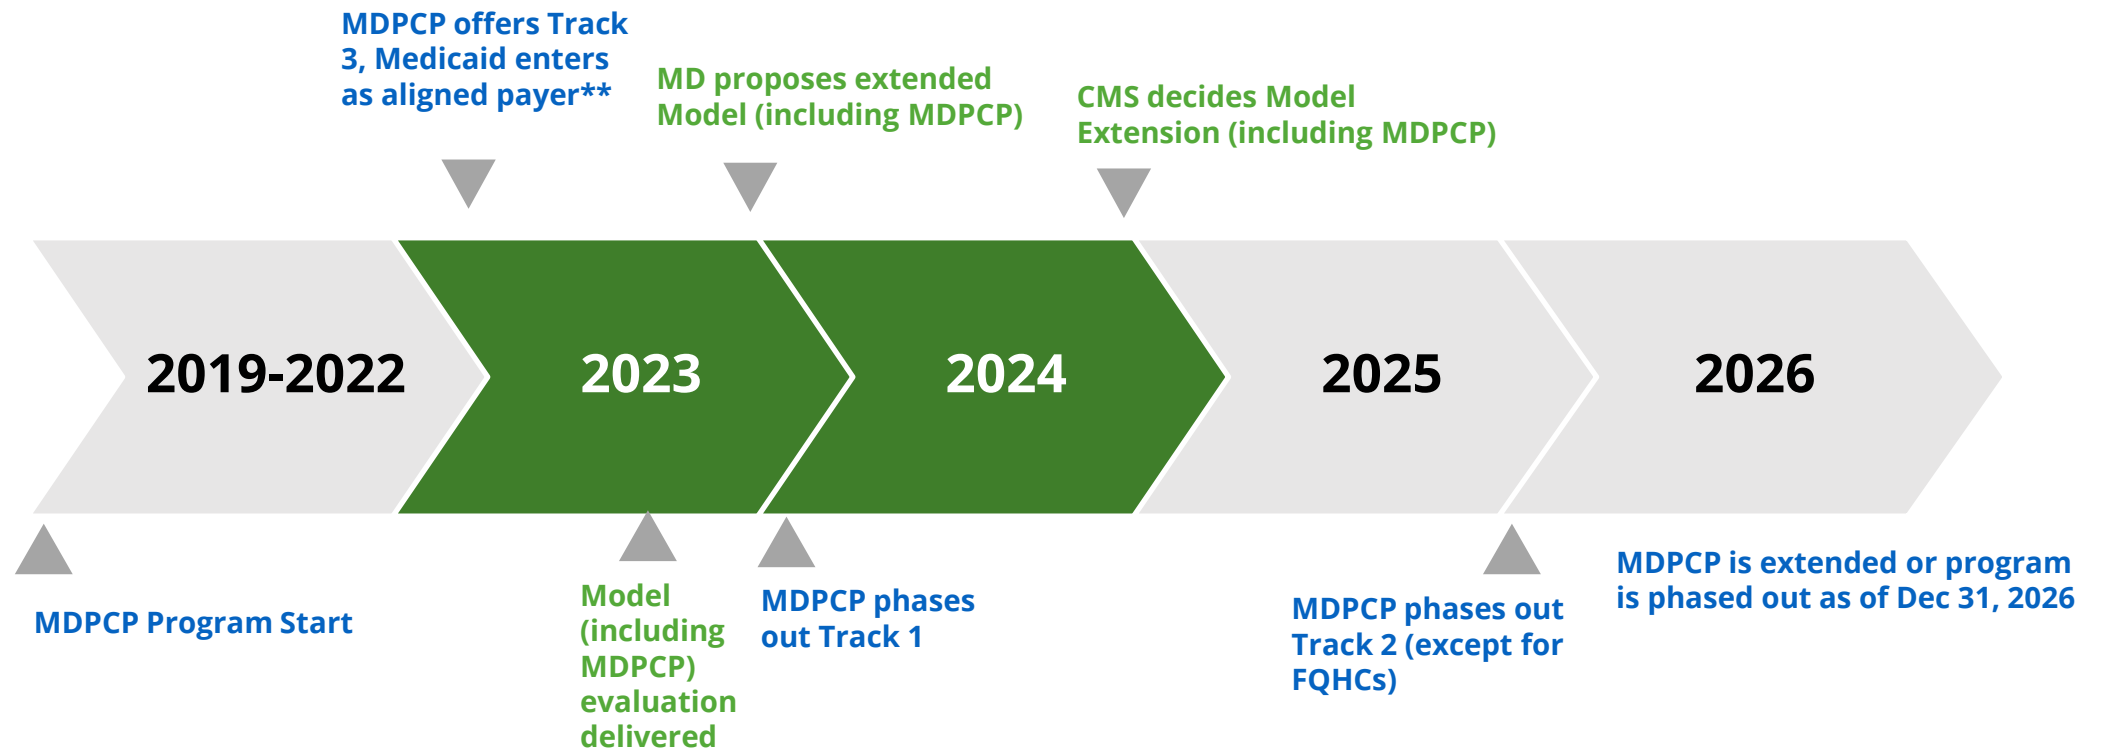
MDPCP offers Track 3, Medicaid enters as aligned payer**

MD proposes extended Model (including MDPCP)

CMS decides Model Extension (including MDPCP)

2019-2022

2023

2024

2025

2026

MDPCP Program Start

Model (including MDPCP) evaluation delivered

MDPCP phases out Track 1

MDPCP phases out Track 2 (except for FQHCs)

MDPCP is extended or program is phased out as of Dec 31, 2026